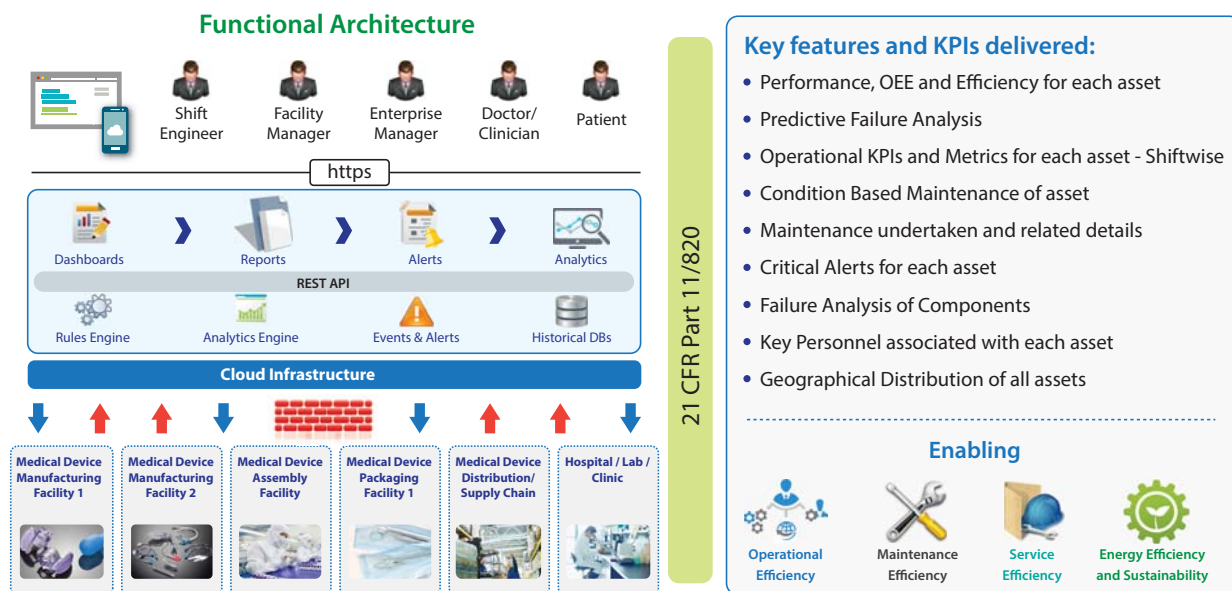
Functional Architecture

Shift Engineer

Facility Manager

Enterprise Manager

Doctor/ Clinician

Patient

https

Dashboards

Reports

Alerts

Analytics

REST API

Rules Engine

Analytics Engine

Events & Alerts

Historical DBs

Cloud Infrastructure

Medical Device Manufacturing Facility 1

Medical Device Manufacturing Facility 2

Medical Device Assembly Facility

Medical Device Packaging Facility 1

Medical Device Distribution/ Supply Chain

Hospital / Lab / Clinic

21 CFR Part 11/820

Key features and KPIs delivered:

• Performance, OEE and Efficiency for each asset
• Predictive Failure Analysis
• Operational KPIs and Metrics for each asset - Shiftwise
• Condition Based Maintenance of asset
• Maintenance undertaken and related details
• Critical Alerts for each asset
• Failure Analysis of Components
• Key Personnel associated with each asset
• Geographical Distribution of all assets

Enabling

Operational Efficiency

Maintenance Efficiency

Service Efficiency

Energy Efficiency and Sustainability